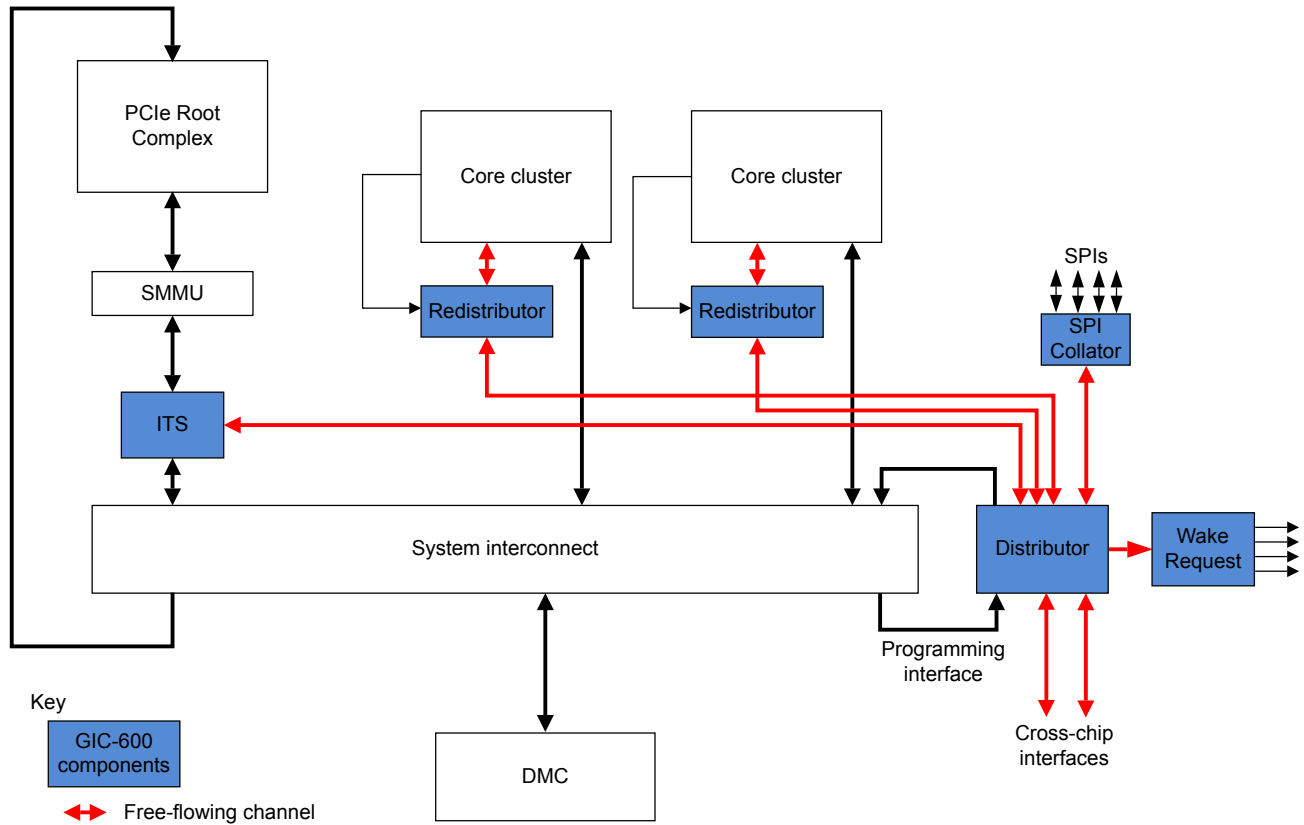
PCIe Root Complex

Core cluster

Core cluster

SPIs

SMMU

Redistributor

Redistributor

SPI Collator

ITS

System interconnect

Distributor

Wake Request

Programming interface

Cross-chip interfaces

Key

GIC-600 components

DMC

Free-flowing channel